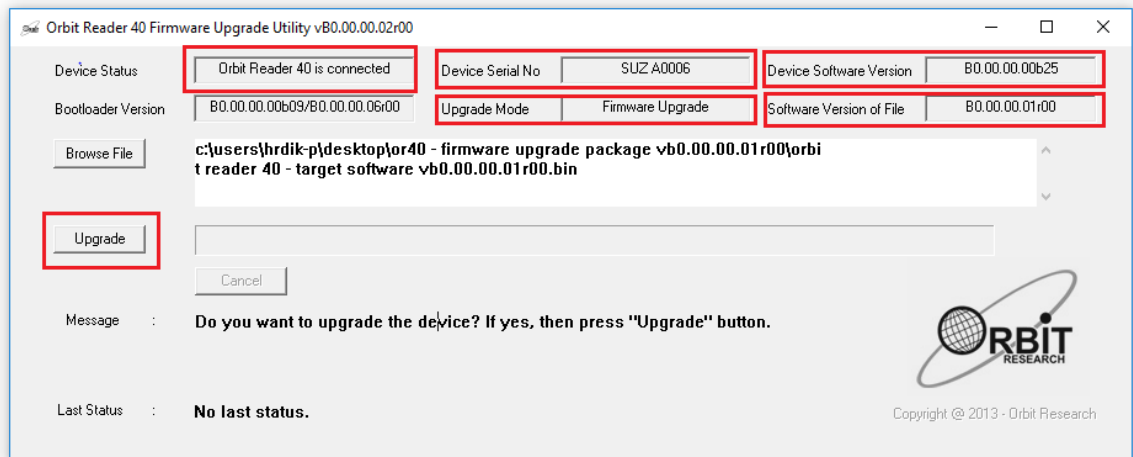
Orbit Reader 40 Firmware Upgrade Utility vB0.00.00.02r00

Device Status
Orbit Reader 40 is connected
Device Serial No
SUZ A0006
Device Software Version
B0.00.00.00b25

Bootloader Version
B0.00.00.00b09/B0.00.00.06r00
Upgrade Mode
Firmware Upgrade
Software Version of File
B0.00.00.01r00

Browse File
c:\users\hrdik-p\desktop\or40 - firmware upgrade package vb0.00.00.01r00\orbit reader 40 - target software vb0.00.00.01r00.bin

Upgrade

Cancel

Message :
Do you want to upgrade the device? If yes, then press "Upgrade" button.

ORBIT
RESEARCH

Last Status :
No last status.

Copyright @ 2013 - Orbit Research